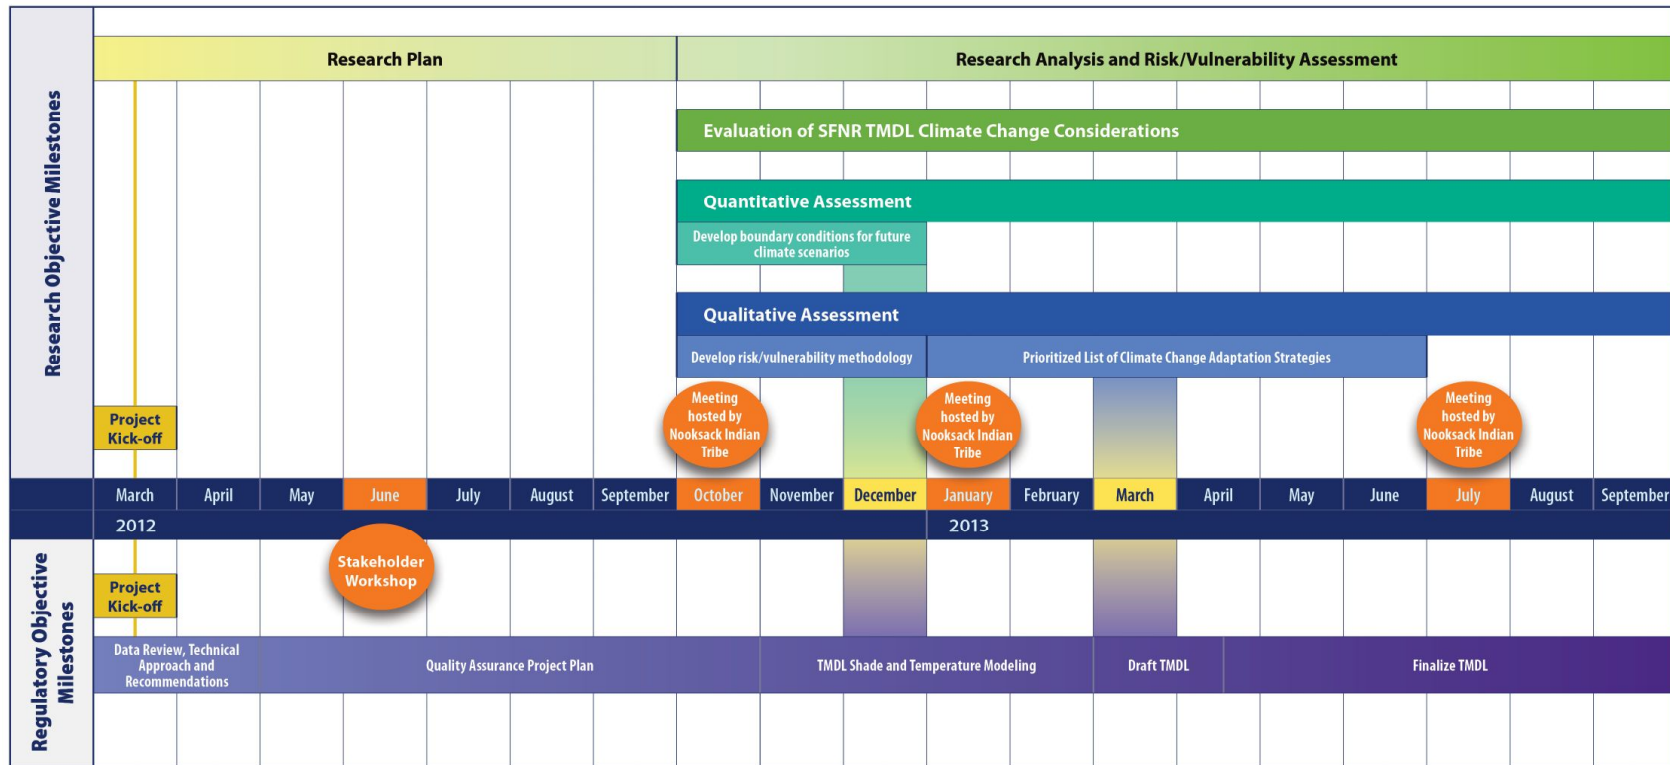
Research Objective Milestones

Research Plan

Research Analysis and Risk/Vulnerability Assessment

Evaluation of SFNR TMDL Climate Change Considerations

Quantitative Assessment

Develop boundary conditions for future climate scenarios

Qualitative Assessment

Develop risk/vulnerability methodology

Prioritized List of Climate Change Adaptation Strategies

Project Kick-off

Meeting hosted by Nooksack Indian Tribe

Meeting hosted by Nooksack Indian Tribe

Meeting hosted by Nooksack Indian Tribe

March April May June July August September October November December January February March April May June July August September

2012

2013

Regulatory Objective Milestones

Stakeholder Workshop

Project Kick-off

Data Review, Technical Approach and Recommendations

Quality Assurance Project Plan

TMDL Shade and Temperature Modeling

Draft TMDL

Finalize TMDL